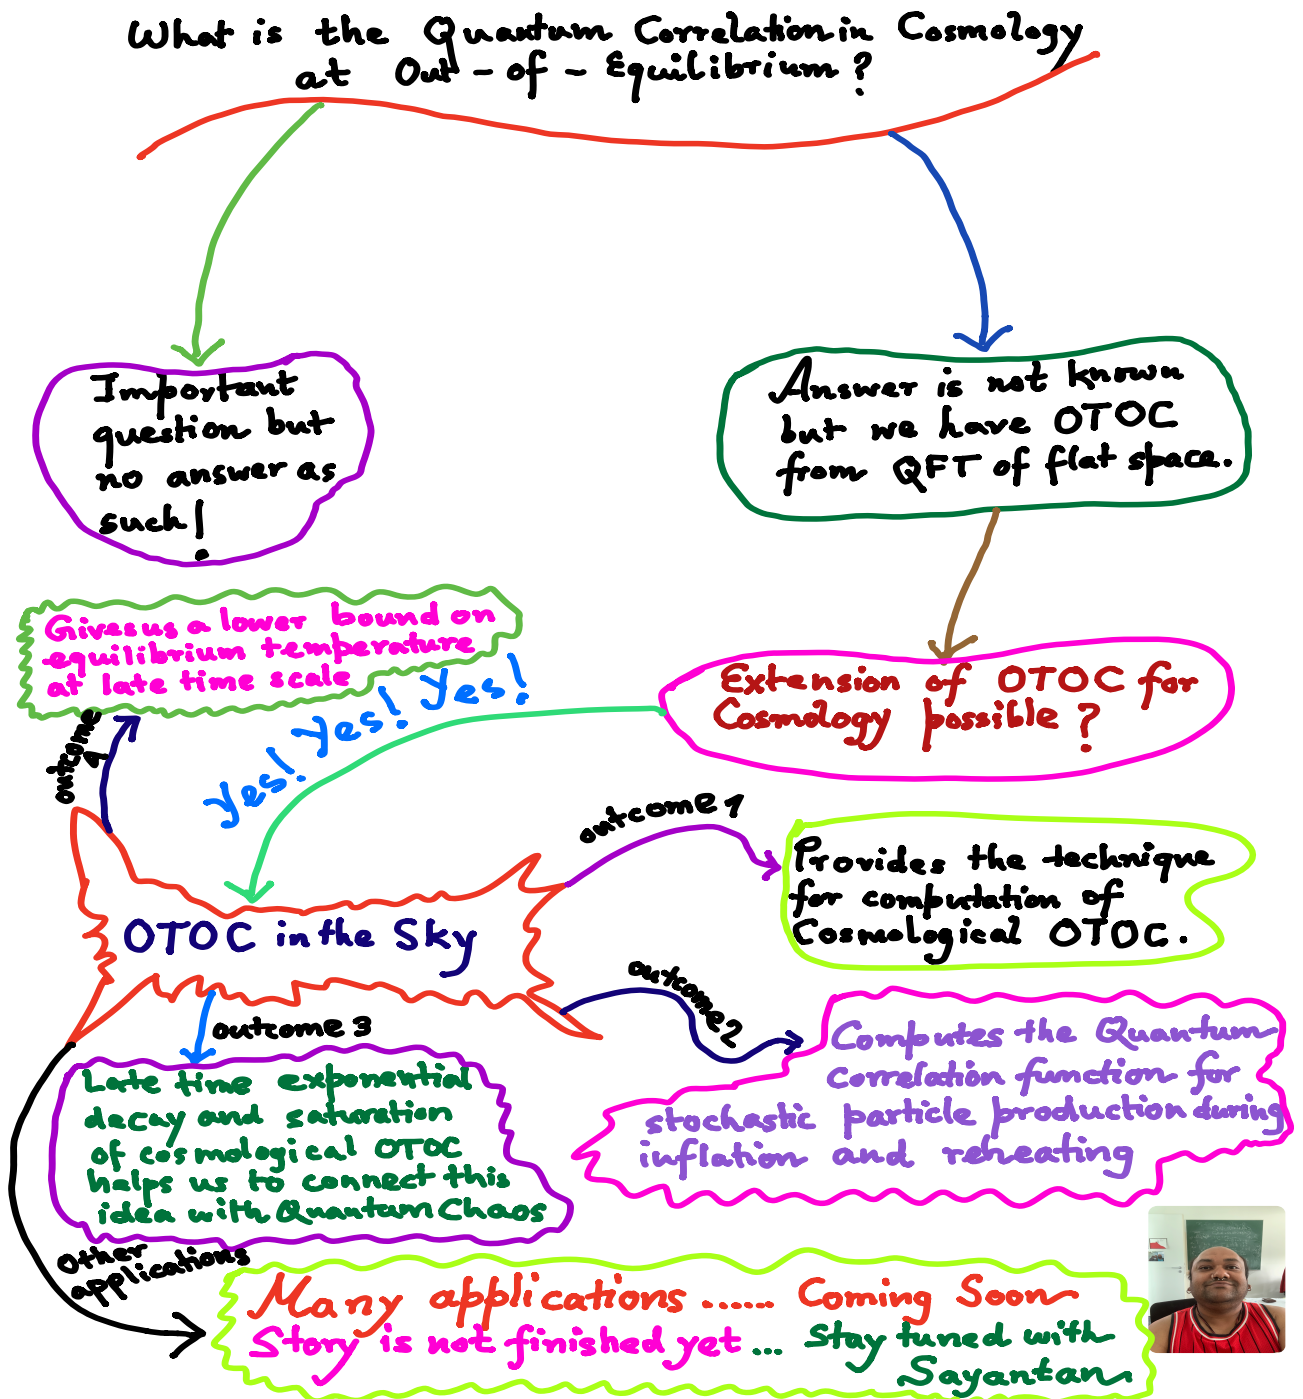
What is the Quantum Correlation in Cosmology at Out-of-Equilibrium?

Important question but no answer as such!

Answer is not known but we have OTOC from QFT of flat space.

Extension of OTOC for Cosmology possible?

Yes! Yes! Yes!

Gives us a lower bound on equilibrium temperature at late time scale

outcome 4

OTOC in the Sky

outcome 1

Provides the technique for computation of Cosmological OTOC.

outcome 2

Computes the Quantum correlation function for stochastic particle production during inflation and reheating

outcome 3

Late time exponential decay and saturation of cosmological OTOC helps us to connect this idea with Quantum Chaos

Other applications

Many applications ...... Coming Soon
Story is not finished yet ... Stay tuned with Sayantan